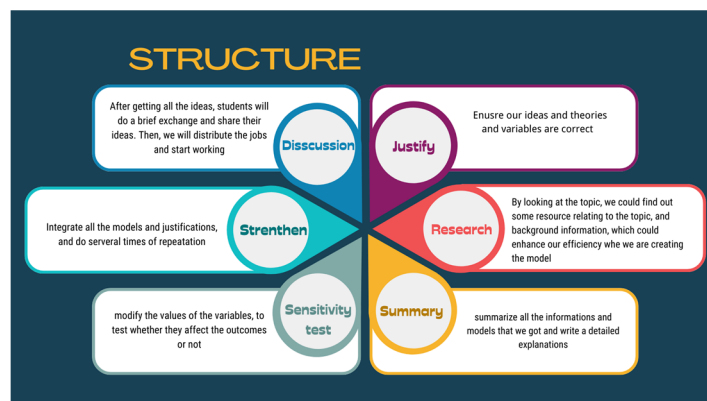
STRUCTURE

After getting all the ideas, students will do a brief exchange and share their ideas. Then, we will distribute the jobs and start working

Disscussion

Justify

Enusre our ideas and theories and variables are correct

Integrate all the models and justifications, and do serveral times of repeatation

Strenthen

Research

By looking at the topic, we could find out some resource relating to the topic, and background information, which could enhance our efficiency whe we are creating the model

modify the values of the variables, to test whether they affect the outcomes or not

Sensitivity test

Summary

summarize all the informations and models that we got and write a detailed explanations